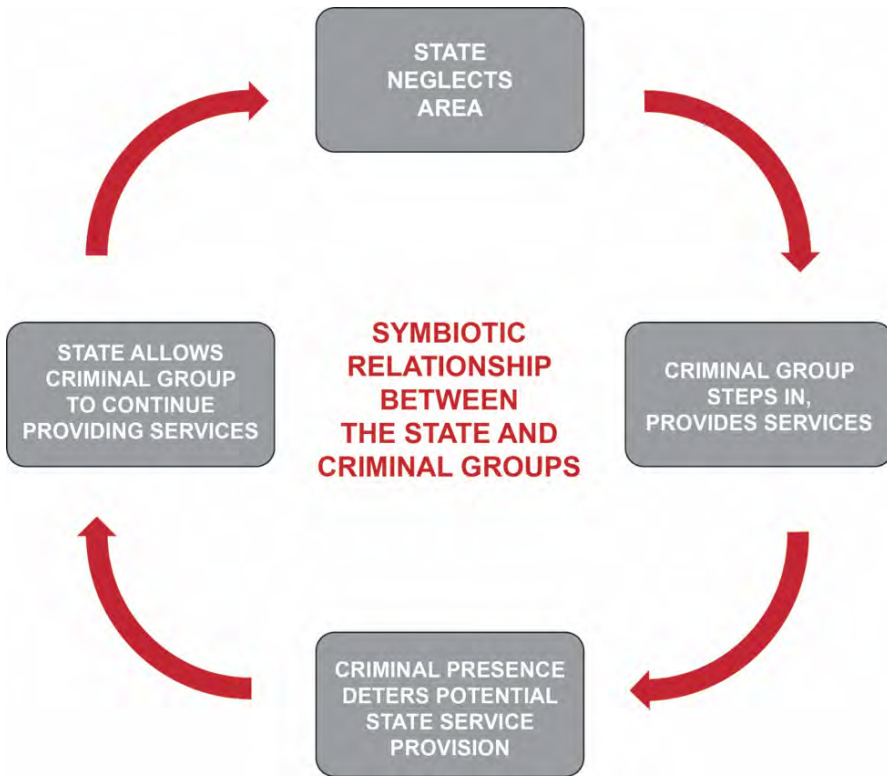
STATE NEGLECTS AREA

CRIMINAL GROUP STEPS IN, PROVIDES SERVICES

CRIMINAL PRESENCE DETERS POTENTIAL STATE SERVICE PROVISION

STATE ALLOWS CRIMINAL GROUP TO CONTINUE PROVIDING SERVICES

SYMBIOTIC RELATIONSHIP BETWEEN THE STATE AND CRIMINAL GROUPS